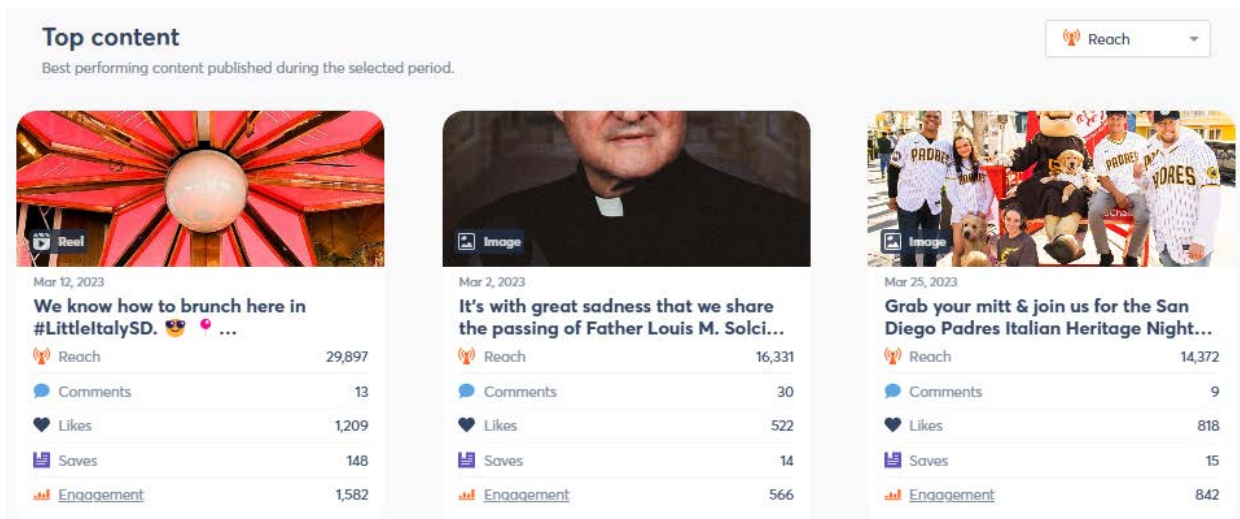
Top content

Best performing content published during the selected period.

Reach

Reel

Mar 12, 2023

We know how to brunch here in #LittleItalySD. 😎 📍...

| Reach | 29,897 |
|---|---|
| Comments | 13 |
| Likes | 1,209 |
| Saves | 148 |
| Engagement | 1,582 |

Image

Mar 2, 2023

It's with great sadness that we share the passing of Father Louis M. Solci...

| Reach | 16,331 |
|---|---|
| Comments | 30 |
| Likes | 522 |
| Saves | 14 |
| Engagement | 566 |

PADRES PADRES PADRES

Image

Mar 25, 2023

Grab your mitt & join us for the San Diego Padres Italian Heritage Night...

| Reach | 14,372 |
|---|---|
| Comments | 9 |
| Likes | 818 |
| Saves | 15 |
| Engagement | 842 |